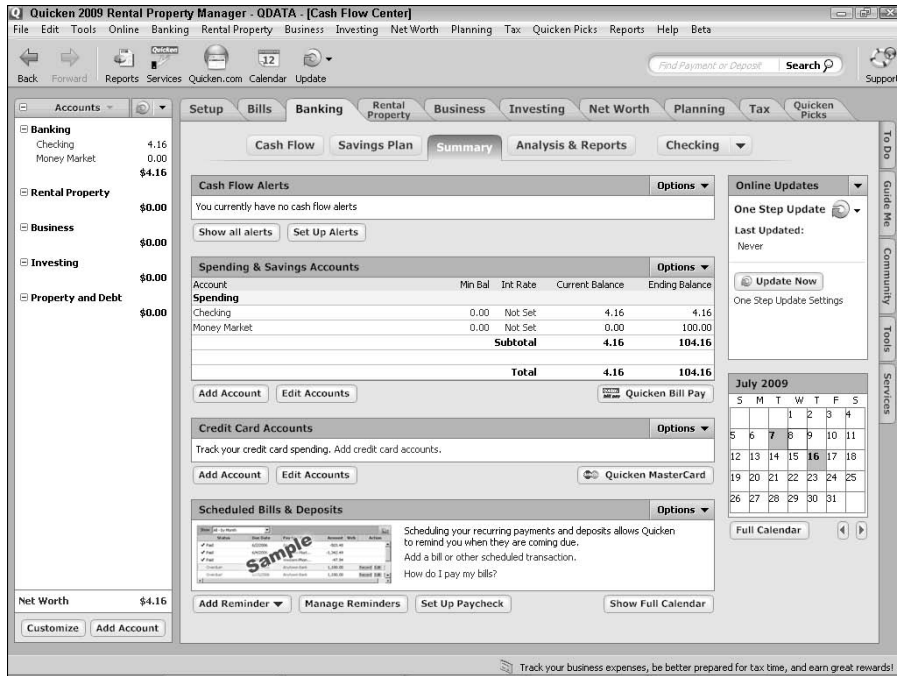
Quicken 2009 Rental Property Manager - QDATA - [Cash Flow Center]

File Edit Tools Online Banking Rental Property Business Investing Net Worth Planning Tax Quicken Picks Reports Help Beta

Back Forward Reports Services Quicken.com Calendar Update

Find Payment or Deposit Search

Support

Accounts

Banking
Checking 4.16
Money Market 0.00
$4.16

Rental Property
$0.00

Business
$0.00

Investing
$0.00

Property and Debt
$0.00

Net Worth $4.16

Customize Add Account

Setup Bills Banking Rental Property Business Investing Net Worth Planning Tax Quicken Picks

Cash Flow Savings Plan Summary Analysis & Reports Checking

Cash Flow Alerts Options
You currently have no cash flow alerts
Show all alerts Set Up Alerts

Spending & Savings Accounts Options

| Account | Min Bal | Int Rate | Current Balance | Ending Balance |
|---|---|---|---|---|
| Spending | | | | |
| Checking | 0.00 | Not Set | 4.16 | 4.16 |
| Money Market | 0.00 | Not Set | 0.00 | 100.00 |
| | | Subtotal | 4.16 | 104.16 |
| | | Total | 4.16 | 104.16 |

Add Account Edit Accounts Quicken Bill Pay

Credit Card Accounts Options
Track your credit card spending. Add credit card accounts.
Add Account Edit Accounts Quicken MasterCard

Scheduled Bills & Deposits Options
Sample
Scheduling your recurring payments and deposits allows Quicken to remind you when they are coming due.
Add a bill or other scheduled transaction.
How do I pay my bills?

Add Reminder Manage Reminders Set Up Paycheck Show Full Calendar

Online Updates
One Step Update
Last Updated:
Never
Update Now
One Step Update Settings

July 2009

| S | M | T | W | T | F | S |
|---|---|---|---|---|---|---|
| | | | 1 | 2 | 3 | 4 |
| 5 | 6 | 7 | 8 | 9 | 10 | 11 |
| 12 | 13 | 14 | 15 | 16 | 17 | 18 |
| 19 | 20 | 21 | 22 | 23 | 24 | 25 |
| 26 | 27 | 28 | 29 | 30 | 31 | |

Full Calendar

To Do Guide Me Community Tools Services

Track your business expenses, be better prepared for tax time, and earn great rewards!